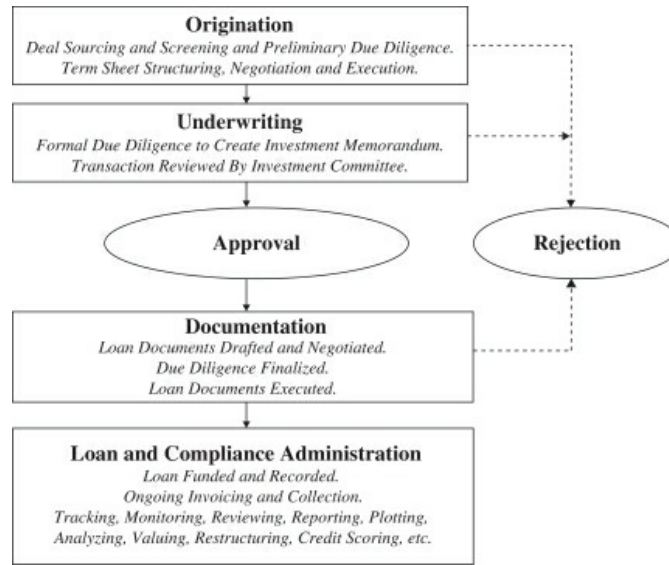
Origination
Deal Sourcing and Screening and Preliminary Due Diligence.
Term Sheet Structuring, Negotiation and Execution.

Underwriting
Formal Due Diligence to Create Investment Memorandum.
Transaction Reviewed By Investment Committee.

Approval

Rejection

Documentation
Loan Documents Drafted and Negotiated.
Due Diligence Finalized.
Loan Documents Executed.

Loan and Compliance Administration
Loan Funded and Recorded.
Ongoing Invoicing and Collection.
Tracking, Monitoring, Reviewing, Reporting, Plotting, Analyzing, Valuing, Restructuring, Credit Scoring, etc.